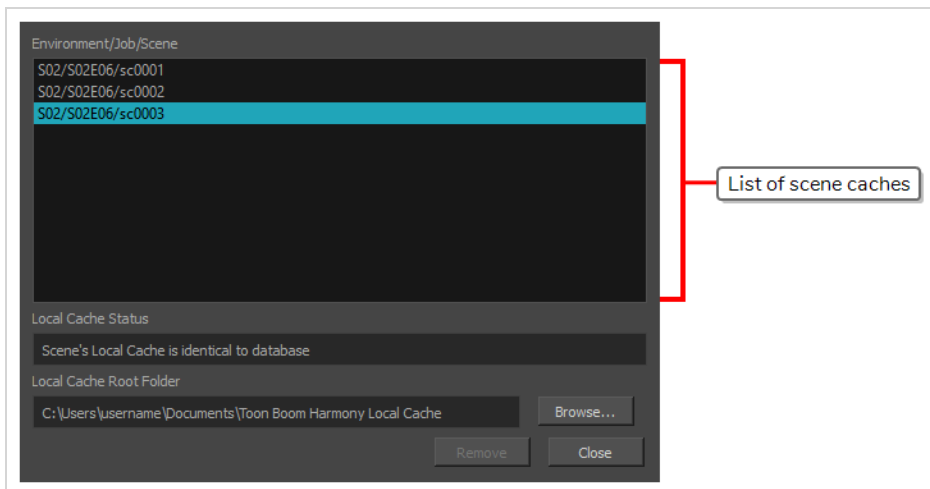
Environment/Job/Scene

S02/S02E06/sc0001
S02/S02E06/sc0002
S02/S02E06/sc0003

List of scene caches

Local Cache Status

Scene's Local Cache is identical to database

Local Cache Root Folder

C:\Users\username\Documents\Toon Boom Harmony Local Cache

Browse...

Remove

Close